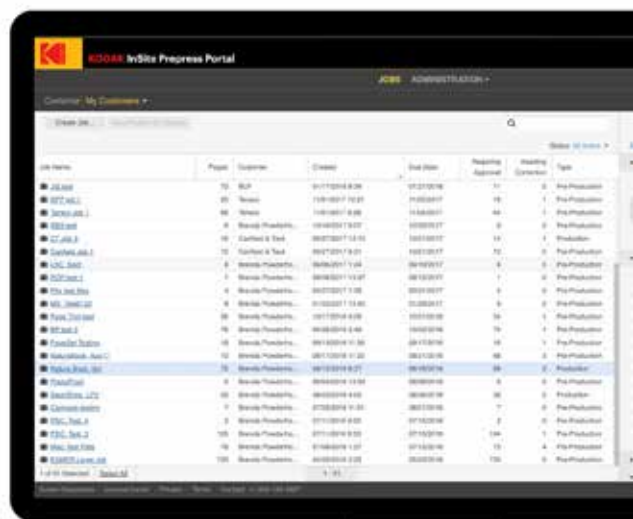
KODAK InSite Prepress Portal

JOBS ADMINISTRATION ▾

Customer: My Customers ▾

Create Job...

Status: All Active ▾

| Job Name | Pages | Customer | Created | Due Date | Requiring Approval | Awaiting Correction | Type |
|---|---|---|---|---|---|---|---|
| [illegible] | 72 | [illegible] | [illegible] | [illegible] | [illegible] | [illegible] | Pre-Production |
| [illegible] | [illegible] | Tenaro | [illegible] | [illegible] | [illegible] | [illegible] | Pre-Production |
| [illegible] | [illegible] | Tenaro | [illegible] | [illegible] | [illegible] | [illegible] | Pre-Production |
| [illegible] | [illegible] | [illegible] | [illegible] | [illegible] | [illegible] | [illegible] | Pre-Production |
| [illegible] | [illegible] | Canfield & Tack | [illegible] | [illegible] | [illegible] | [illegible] | Production |
| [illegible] | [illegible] | Canfield & Tack | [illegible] | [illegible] | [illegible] | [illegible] | Pre-Production |
| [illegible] | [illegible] | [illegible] | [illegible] | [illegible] | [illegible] | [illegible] | Pre-Production |
| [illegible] | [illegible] | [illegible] | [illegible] | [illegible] | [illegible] | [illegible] | Pre-Production |
| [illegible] | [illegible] | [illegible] | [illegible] | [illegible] | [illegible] | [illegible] | Pre-Production |
| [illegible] | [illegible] | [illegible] | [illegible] | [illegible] | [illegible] | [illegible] | Pre-Production |
| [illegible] | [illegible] | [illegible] | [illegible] | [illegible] | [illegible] | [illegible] | Pre-Production |
| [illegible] | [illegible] | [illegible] | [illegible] | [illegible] | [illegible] | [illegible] | Pre-Production |
| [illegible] | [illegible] | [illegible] | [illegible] | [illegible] | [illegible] | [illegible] | Pre-Production |
| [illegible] | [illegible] | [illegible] | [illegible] | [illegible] | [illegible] | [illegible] | Pre-Production |
| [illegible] | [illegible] | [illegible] | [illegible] | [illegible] | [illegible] | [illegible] | Production |
| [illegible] | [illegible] | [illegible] | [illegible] | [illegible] | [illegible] | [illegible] | Pre-Production |
| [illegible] | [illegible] | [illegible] | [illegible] | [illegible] | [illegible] | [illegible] | Production |
| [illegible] | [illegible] | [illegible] | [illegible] | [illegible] | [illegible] | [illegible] | Pre-Production |
| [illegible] | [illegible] | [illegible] | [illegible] | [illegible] | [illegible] | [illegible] | Pre-Production |
| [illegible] | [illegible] | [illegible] | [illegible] | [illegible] | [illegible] | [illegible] | Pre-Production |
| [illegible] | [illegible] | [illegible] | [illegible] | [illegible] | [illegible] | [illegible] | Pre-Production |
| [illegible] | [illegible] | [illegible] | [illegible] | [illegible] | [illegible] | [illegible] | Pre-Production |

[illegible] Selected Select All

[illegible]